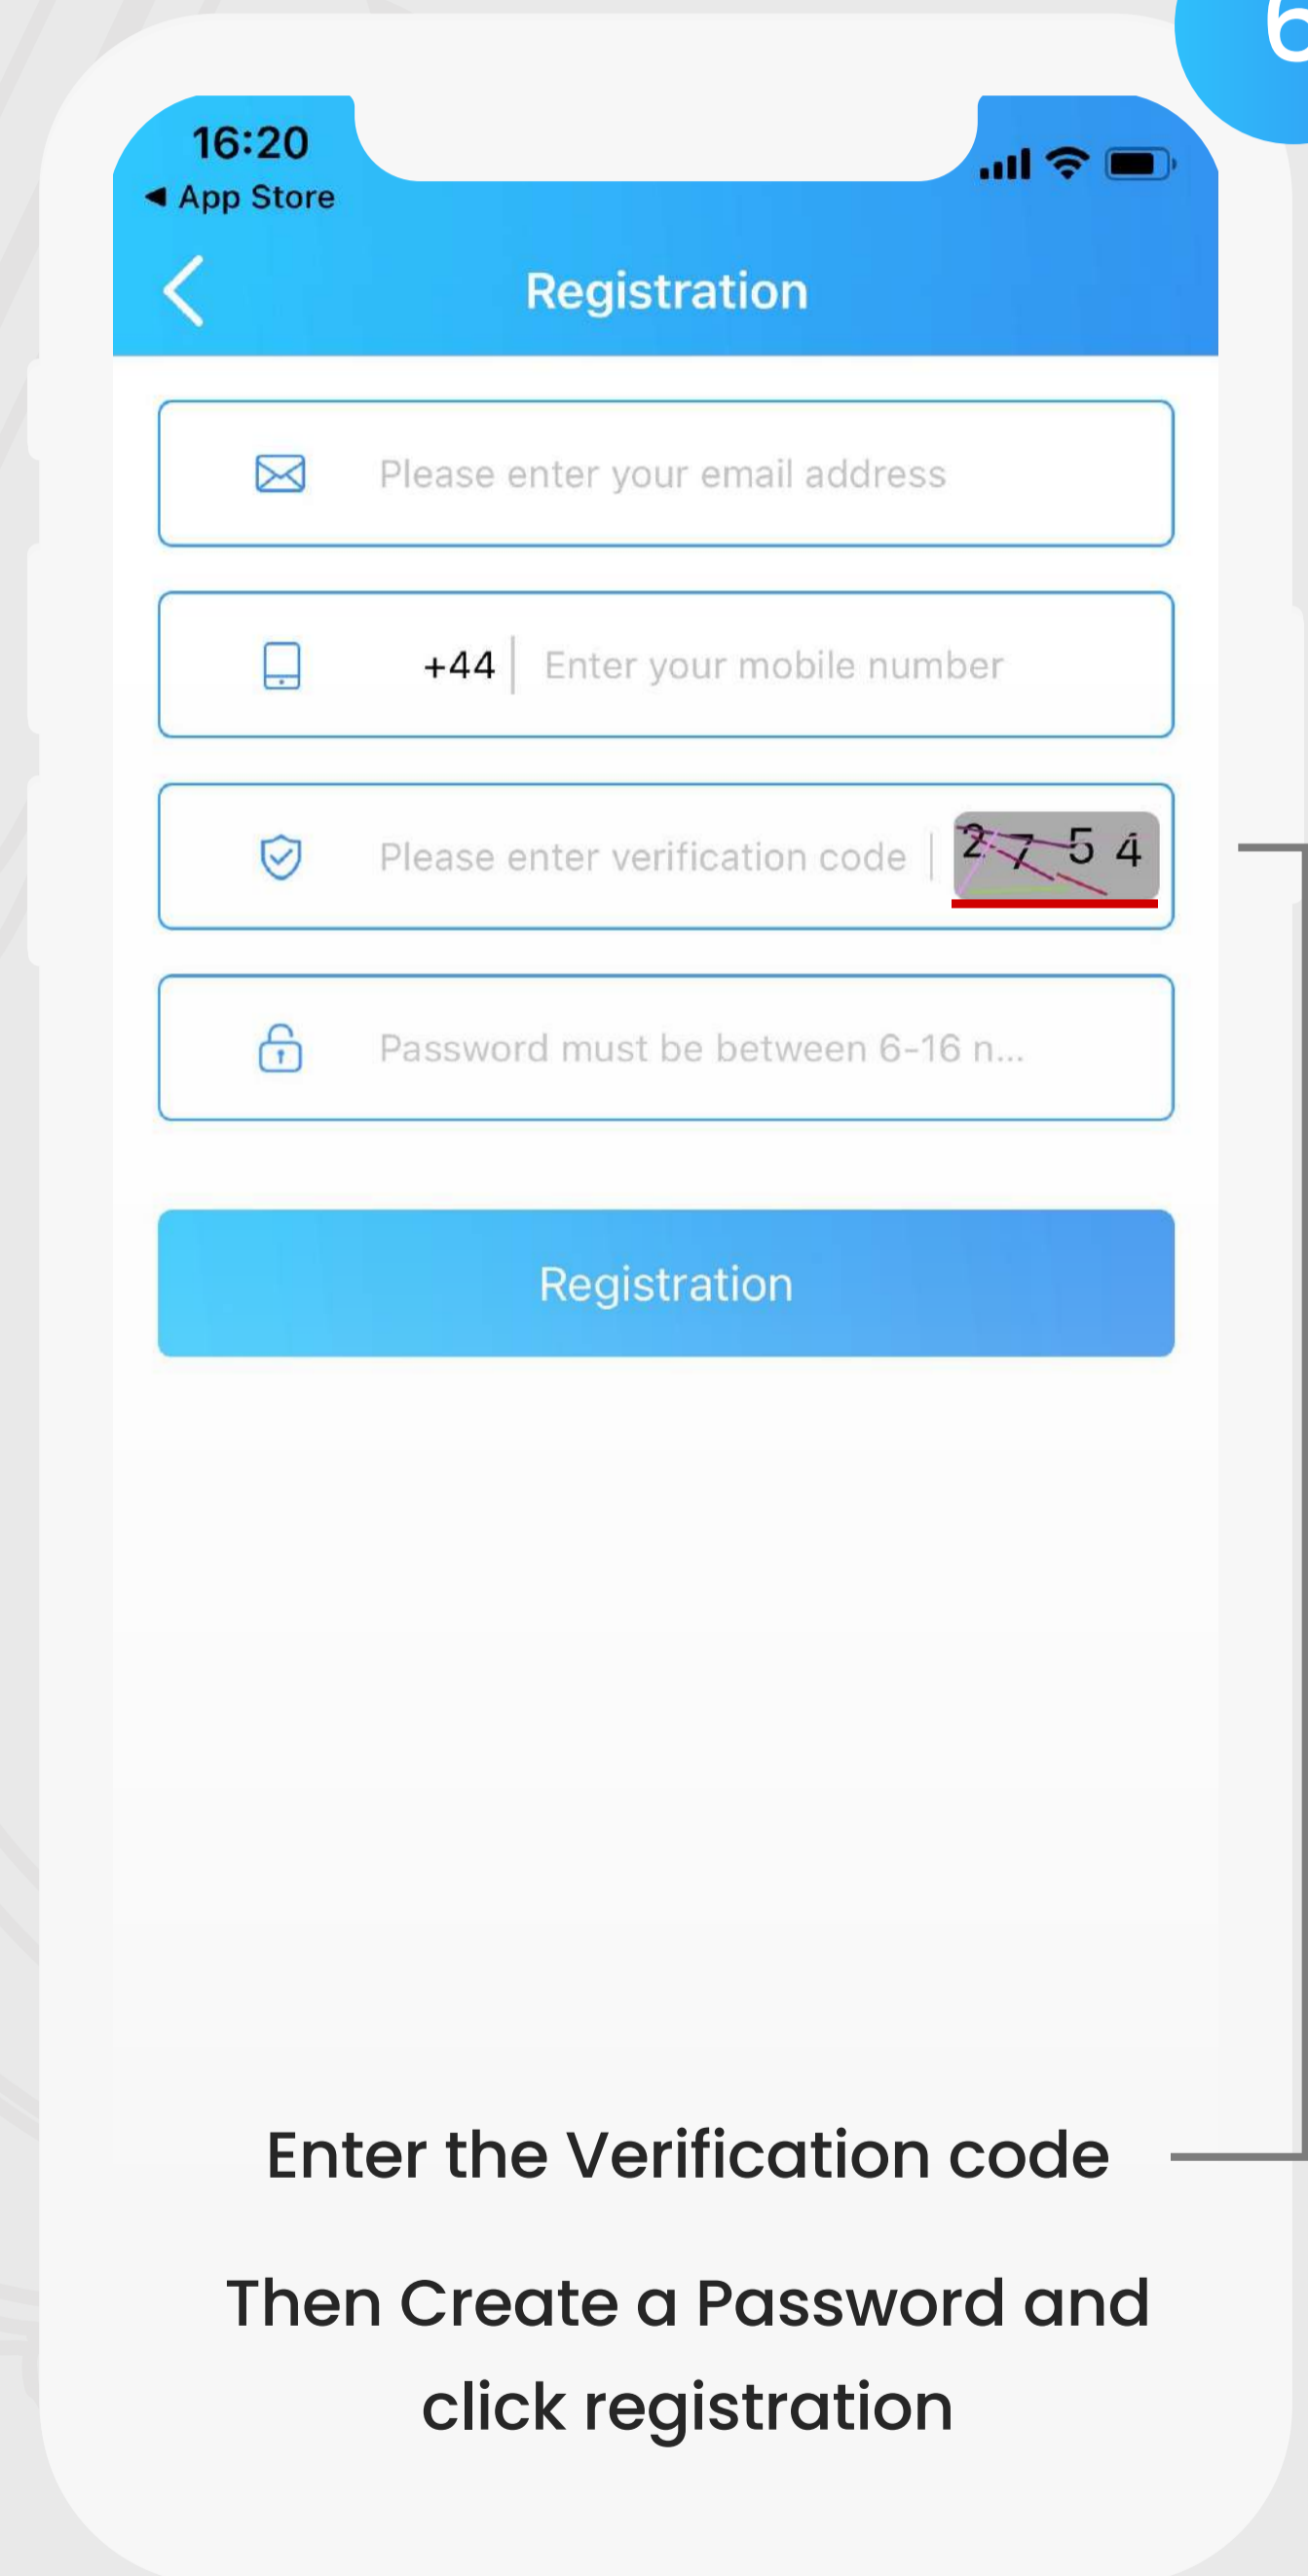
6

16:20
◀ App Store

Registration

Please enter your email address

+44 Enter your mobile number

Please enter verification code 2 7 5 4

Password must be between 6-16 n...

Registration

Enter the Verification code

Then Create a Password and click registration